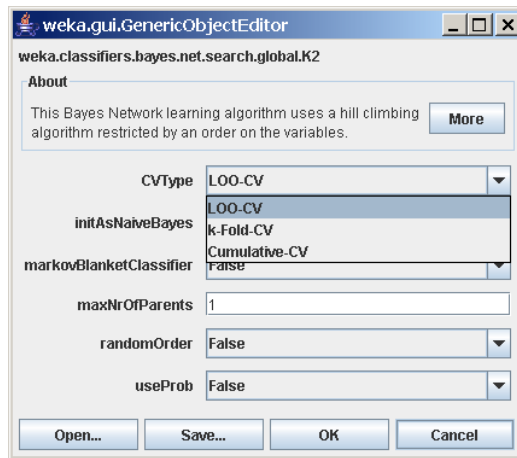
weka.gui.GenericObjectEditor

weka.classifiers.bayes.net.search.global.K2

About

This Bayes Network learning algorithm uses a hill climbing algorithm restricted by an order on the variables.

More

CVType LOO-CV

LOO-CV
k-Fold-CV
Cumulative-CV

initAsNaiveBayes

markovBlanketClassifier False

maxNrOfParents 1

randomOrder False

useProb False

Open... Save... OK Cancel